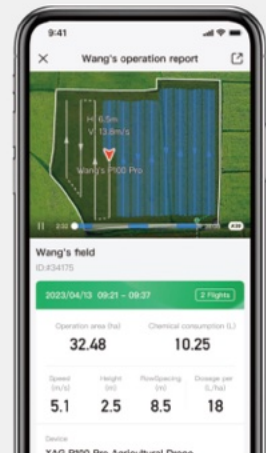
9:41

Wang's operation report

H: 6.5m
V: 13.8m/s
Wang's P100 Pro

2:02
4.00

Wang's field
ID:#34175

2023/04/13 09:21 - 09:37
2 Flights

Operation area (ha)
32.48

Chemical consumption (L)
10.25

Speed (m/s)
5.1

Height (m)
2.5

RowSpacing (m)
8.5

Dosage per (L/ha)
18

Device
XAG P100 Pro Agricultural Drone